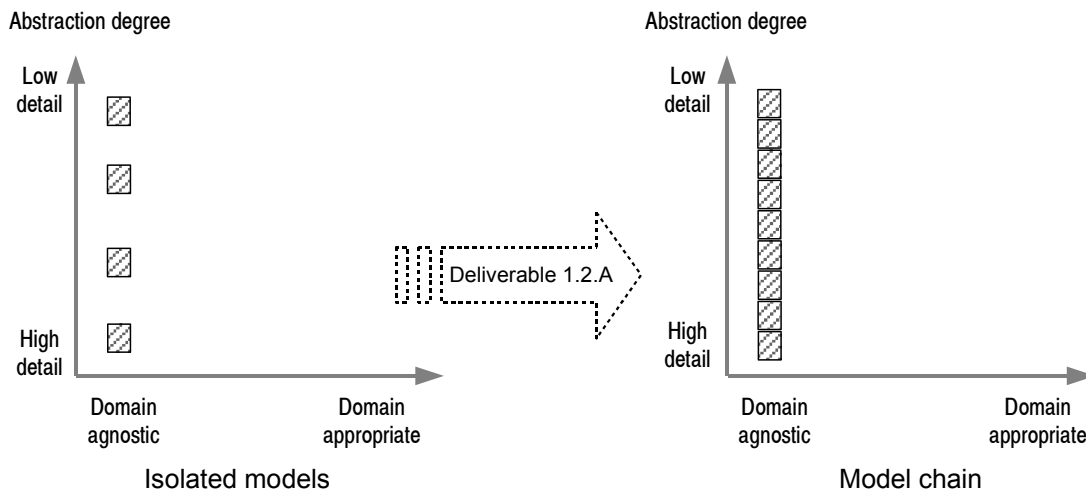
Abstraction degree

Low detail

High detail

Domain agnostic

Domain appropriate

Isolated models

Deliverable 1.2.A

Abstraction degree

Low detail

High detail

Domain agnostic

Domain appropriate

Model chain